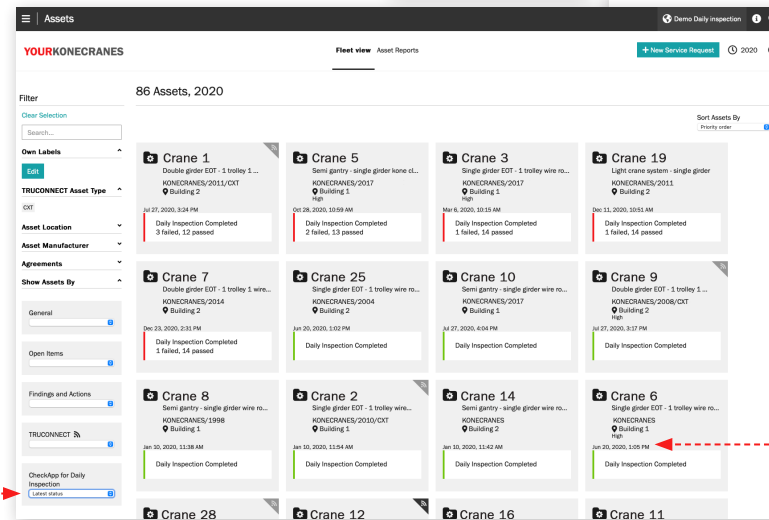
Assets

Demo Daily inspection

YOURKONECRANES

Fleet view Asset Reports

+ New Service Request 2020

Filter

Clear Selection

Search...

Own Labels

Edit

TRUCONNECT Asset Type

CXT

Asset Location

Asset Manufacturer

Agreements

Show Assets By

General

Open Items

Findings and Actions

TRUCONNECT

CheckApp for Daily Inspection

Latest status

86 Assets, 2020

Sort Assets By
Priority order

Crane 1
Double girder EOT - 1 trolley 1 ...
KONECRANES/2011/CXT
Building 2
Jul 27, 2020, 3:24 PM
Daily Inspection Completed
3 failed, 12 passed

Crane 5
Semi gantry - single girder kone cl...
KONECRANES/2017
Building 1
High
Oct 28, 2020, 10:59 AM
Daily Inspection Completed
2 failed, 13 passed

Crane 3
Single girder EOT - 1 trolley wire ro...
KONECRANES/2017
Building 1
High
Mar 6, 2020, 10:15 AM
Daily Inspection Completed
1 failed, 14 passed

Crane 19
Light crane system - single girder
KONECRANES/2011
Building 2
Dec 11, 2020, 10:51 AM
Daily Inspection Completed
1 failed, 12 passed

Crane 7
Double girder EOT - 1 trolley 1 wire...
KONECRANES/2014
Building 2
Dec 23, 2020, 2:31 PM
Daily Inspection Completed
1 failed, 14 passed

Crane 25
Single girder EOT - 1 trolley wire ro...
KONECRANES/2004
Building 2
Jun 20, 2020, 1:02 PM
Daily Inspection Completed

Crane 10
Semi gantry - single girder wire ro...
KONECRANES/2017
Building 1
Jul 27, 2020, 4:04 PM
Daily Inspection Completed

Crane 9
Double girder EOT - 1 trolley 1 ...
KONECRANES/2008/CXT
Building 2
High
Jul 27, 2020, 3:17 PM
Daily Inspection Completed

Crane 8
Semi gantry - single girder wire ro...
KONECRANES/1998
Building 1
Jan 10, 2020, 11:38 AM
Daily Inspection Completed

Crane 2
Single girder EOT - 1 trolley wire...
KONECRANES/2010/CXT
Building 1
Jan 10, 2020, 11:54 AM
Daily Inspection Completed

Crane 14
Semi gantry - single girder wire ro...
KONECRANES
Building 2
Jan 10, 2020, 11:42 AM
Daily Inspection Completed

Crane 6
Single girder EOT - 1 trolley wire ro...
KONECRANES
Building 1
High
Jun 20, 2020, 1:05 PM
Daily Inspection Completed

Crane 28

Crane 12

Crane 16

Crane 11